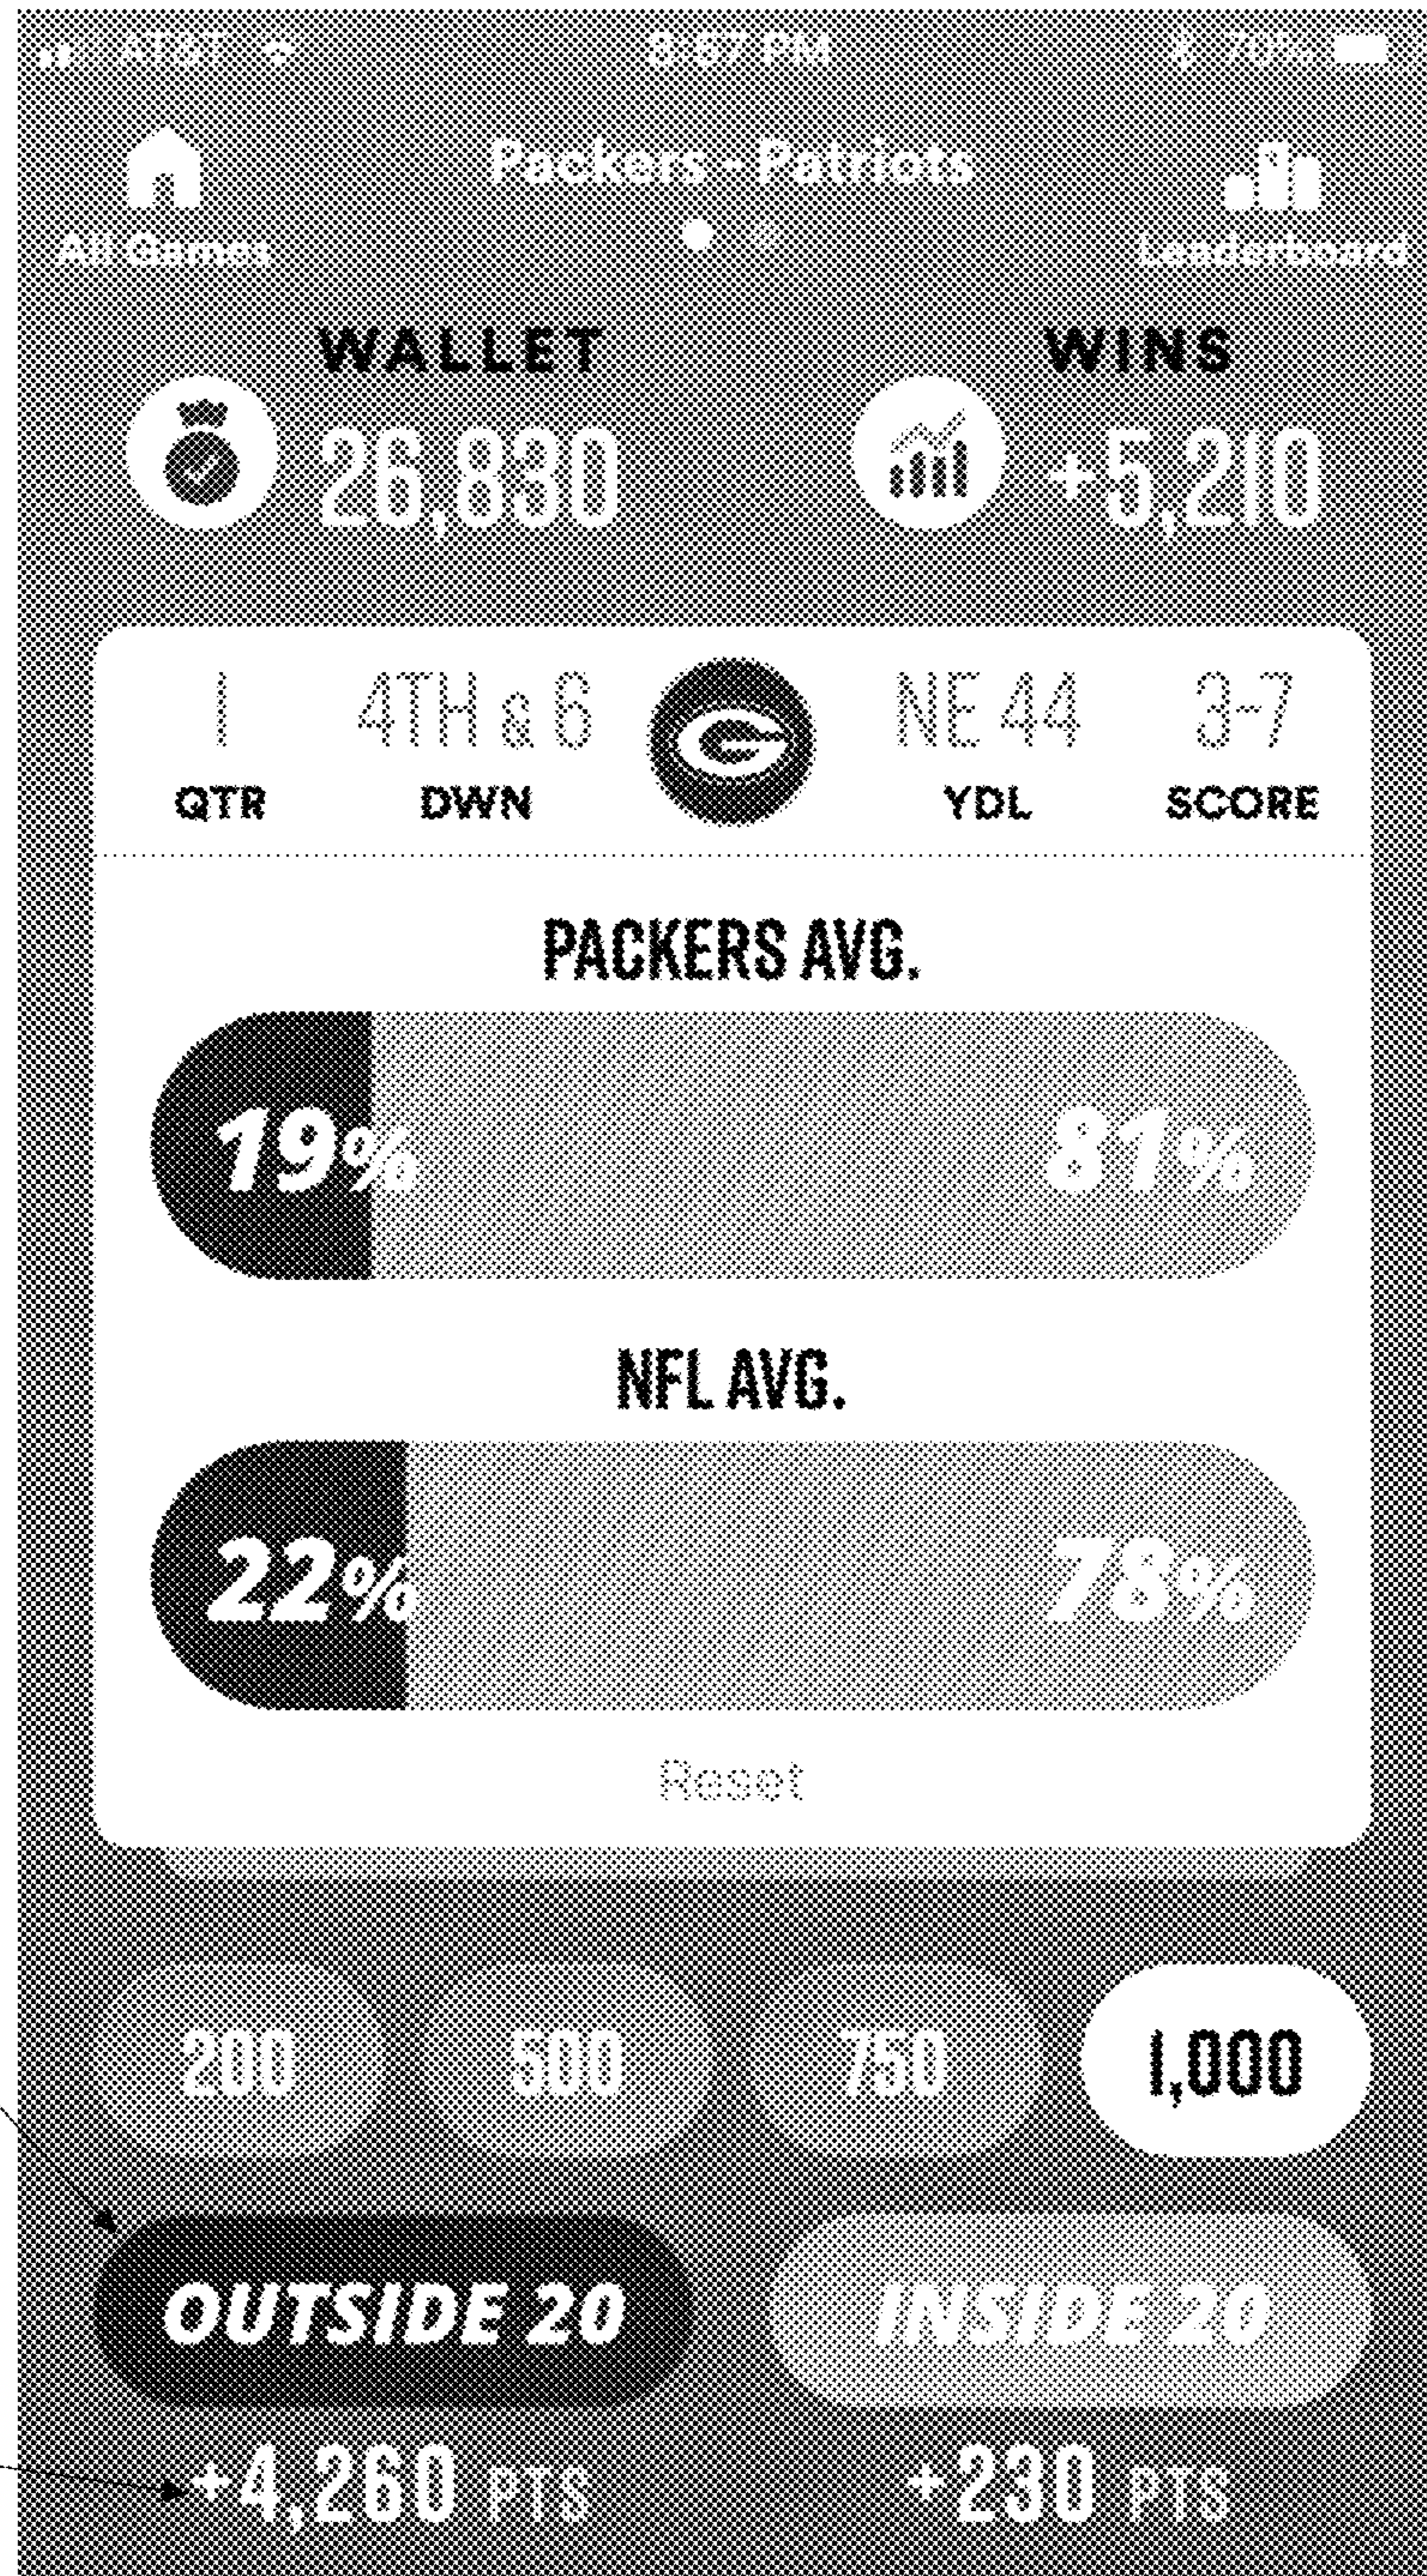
AT&T 8:57 PM 70%

All Games

Packers - Patriots

Leaderboard

WALLET

26,830

WINS

+5,210

1
QTR

4TH & 6
DWN

NE 44
YDL

3-7
SCORE

PACKERS AVG.

19%

81%

NFL AVG.

22%

78%

Reset

200

500

750

1,000

OUTSIDE 20

INSIDE 20

+4,260 PTS

+230 PTS